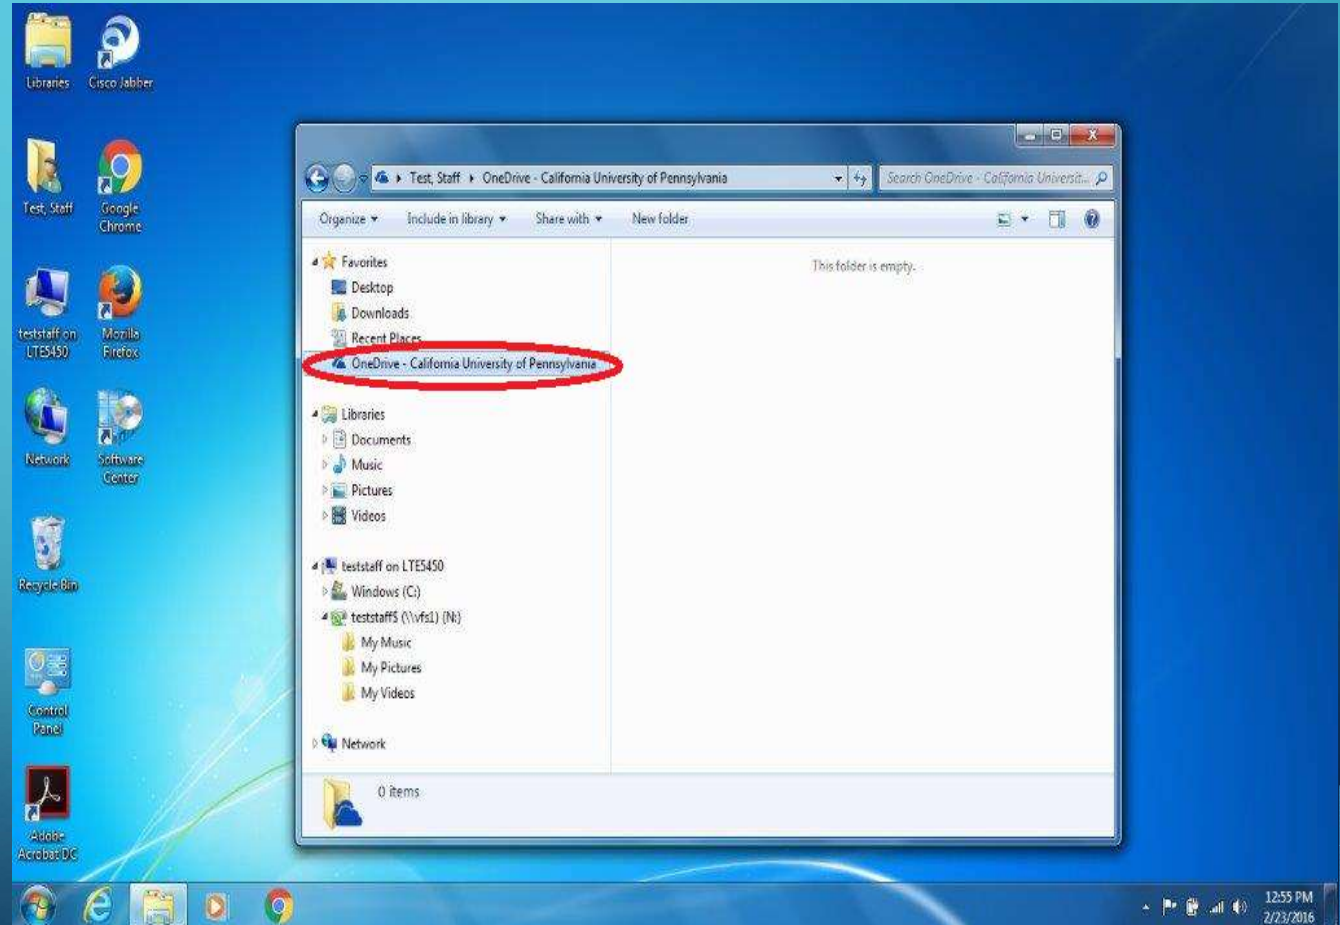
Libraries
Cisco Jabber
Test, Staff
Google Chrome
teststaff on LTE5450
Mozilla Firefox
Network
Software Center
Recycle Bin
Control Panel
Adobe Acrobat DC

Test, Staff ▸ OneDrive - California University of Pennsylvania
Search OneDrive - California Universit...
Organize ▾ Include in library ▾ Share with ▾ New folder

Favorites
Desktop
Downloads
Recent Places
OneDrive - California University of Pennsylvania

Libraries
Documents
Music
Pictures
Videos

teststaff on LTE5450
Windows (C:)
teststaff$ (\\vfs1) (N:)
My Music
My Pictures
My Videos

Network

This folder is empty.

0 items

12:55 PM
2/23/2016